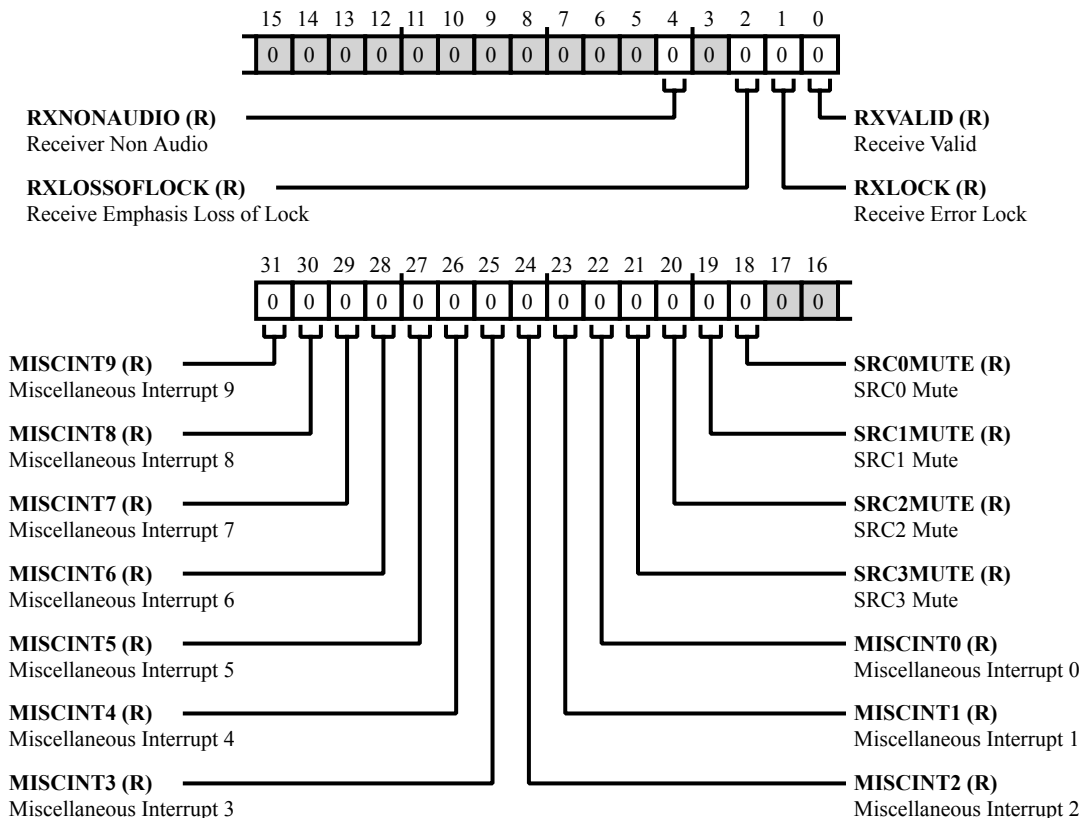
15 14 13 12 11 10 9 8 7 6 5 4 3 2 1 0

0 0 0 0 0 0 0 0 0 0 0 0 0 0 0 0

**RXNONAUDIO (R)**
Receiver Non Audio

**RXVALID (R)**
Receive Valid

**RXLOSSOFLOCK (R)**
Receive Emphasis Loss of Lock

**RXLOCK (R)**
Receive Error Lock

31 30 29 28 27 26 25 24 23 22 21 20 19 18 17 16

0 0 0 0 0 0 0 0 0 0 0 0 0 0 0 0

**MISCINT9 (R)**
Miscellaneous Interrupt 9

**SRC0MUTE (R)**
SRC0 Mute

**MISCINT8 (R)**
Miscellaneous Interrupt 8

**SRC1MUTE (R)**
SRC1 Mute

**MISCINT7 (R)**
Miscellaneous Interrupt 7

**SRC2MUTE (R)**
SRC2 Mute

**MISCINT6 (R)**
Miscellaneous Interrupt 6

**SRC3MUTE (R)**
SRC3 Mute

**MISCINT5 (R)**
Miscellaneous Interrupt 5

**MISCINT0 (R)**
Miscellaneous Interrupt 0

**MISCINT4 (R)**
Miscellaneous Interrupt 4

**MISCINT1 (R)**
Miscellaneous Interrupt 1

**MISCINT3 (R)**
Miscellaneous Interrupt 3

**MISCINT2 (R)**
Miscellaneous Interrupt 2